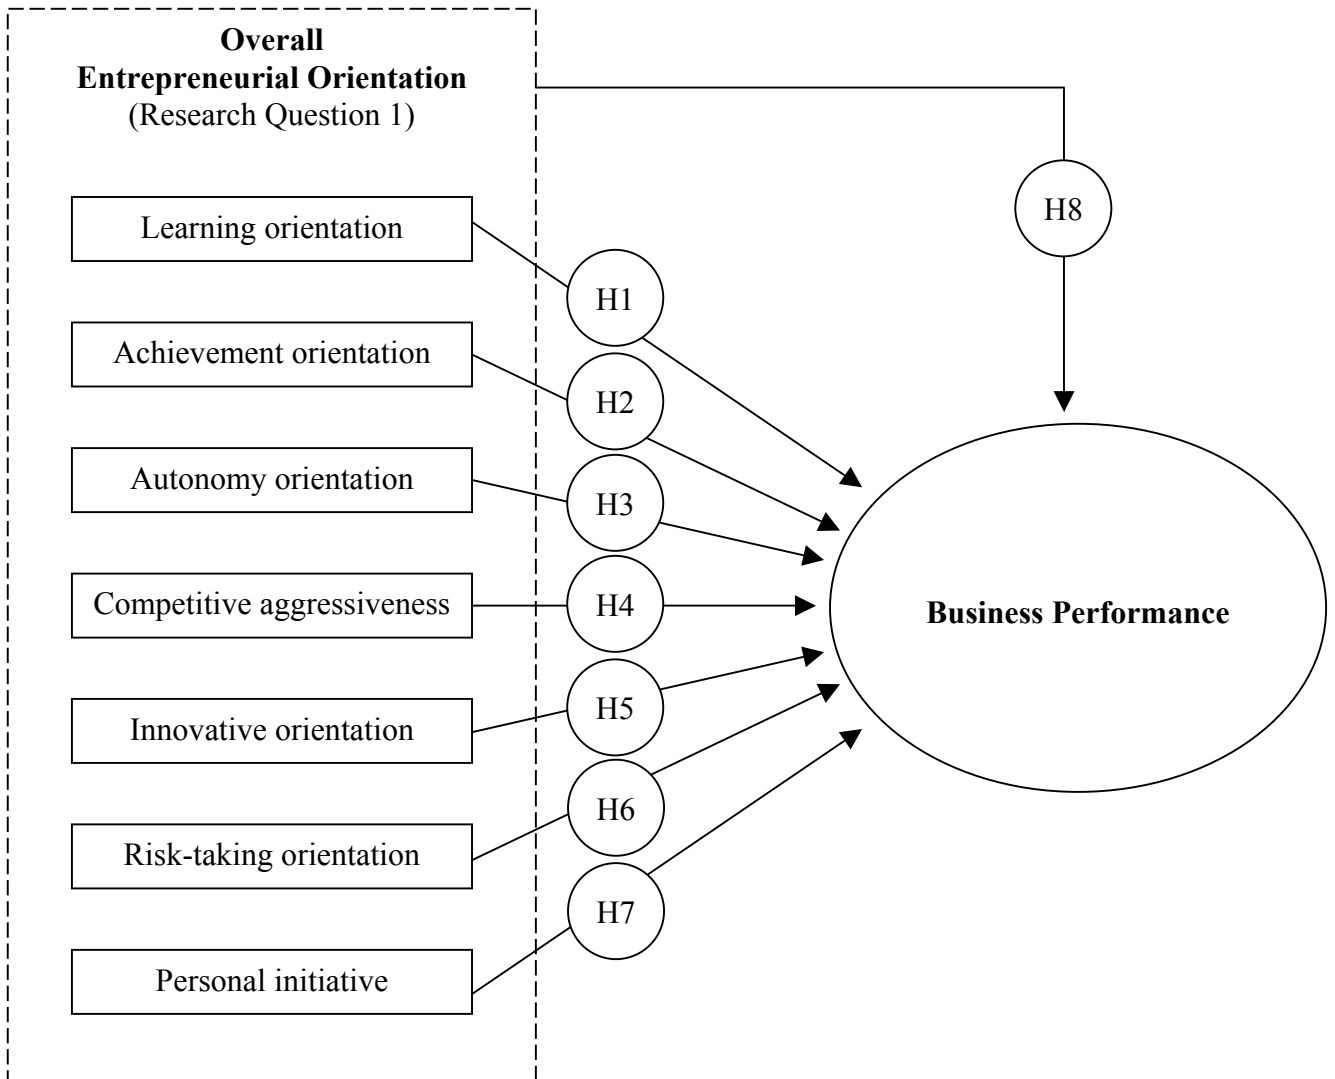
Overall
Entrepreneurial Orientation
(Research Question 1)

H8

Learning orientation

H1

Achievement orientation

H2

Autonomy orientation

H3

Competitive aggressiveness

H4

Business Performance

H5

Innovative orientation

H6

Risk-taking orientation

H7

Personal initiative